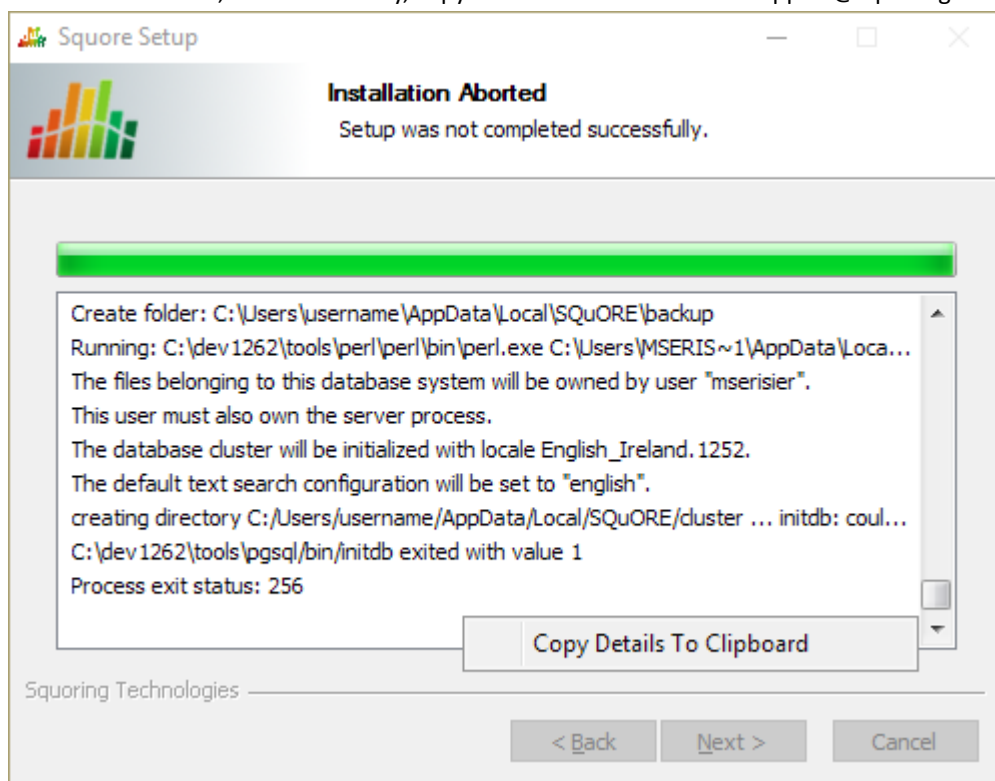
Squore Setup

Installation Aborted
Setup was not completed successfully.

Create folder: C:\Users\username\AppData\Local\SQuORE\backup
Running: C:\dev1262\tools\perl\perl\bin\perl.exe C:\Users\MSERIS~1\AppData\Loca...
The files belonging to this database system will be owned by user "mserisier".
This user must also own the server process.
The database cluster will be initialized with locale English_Ireland.1252.
The default text search configuration will be set to "english".
creating directory C:/Users/username/AppData/Local/SQuORE/cluster ... initdb: coul...
C:\dev1262\tools\pgsql/bin/initdb exited with value 1
Process exit status: 256

Copy Details To Clipboard

Squoring Technologies

< Back
Next >
Cancel